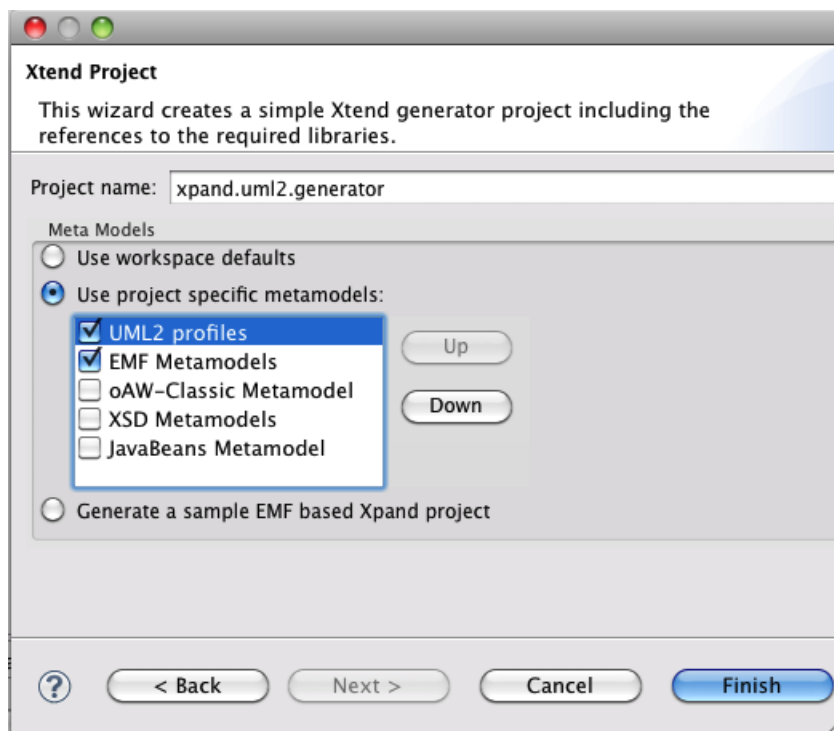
Xtend Project

This wizard creates a simple Xtend generator project including the references to the required libraries.

Project name: xpand.uml2.generator

Meta Models

Use workspace defaults

Use project specific metamodels:

UML2 profiles
EMF Metamodels
oAW-Classic Metamodel
XSD Metamodels
JavaBeans Metamodel

Up
Down

Generate a sample EMF based Xpand project

?
< Back
Next >
Cancel
Finish